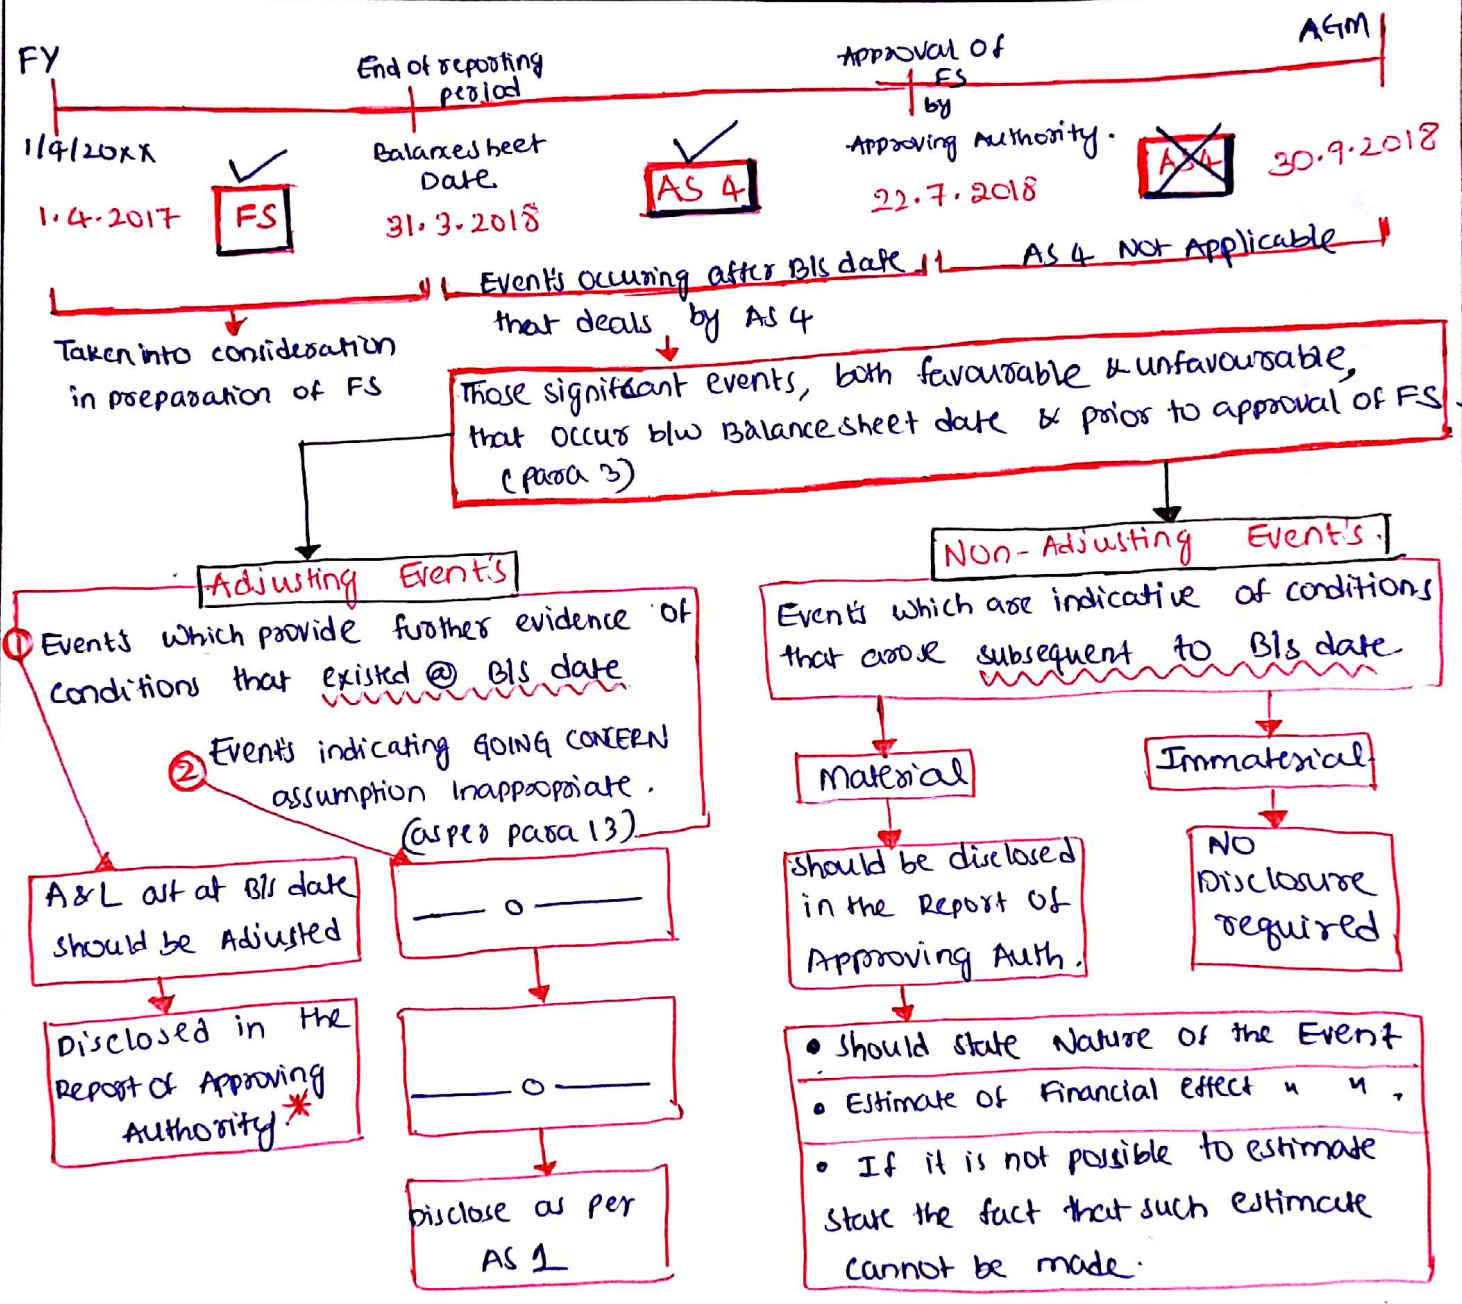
FY

End of reporting period

Approval of FS by

AGM

1/4/20XX

1.4.2017

FS

Balance sheet Date

31.3.2018

AS 4

Approving Authority.

22.7.2018

AS 4

30.9.2018

Taken into consideration in preparation of FS

Events occuring after B/s date that deals by AS 4

AS 4 Not Applicable

Those significant events, both favourable & unfavourable, that occur b/w Balance sheet date & prior to approval of FS (para 3)

Adjusting Event's

1 Events which provide further evidence of conditions that existed @ B/s date

2 Events indicating GOING CONCERN assumption Inappropriate. (as per para 13)

A&L a/t at B/s date should be Adjusted

Disclosed in the Report of Approving Authority. *

— o —

— o —

Disclose as per AS 1

Non-Adjusting Event's

Events which are indicative of conditions that arose subsequent to B/s date.

Material

Should be disclosed in the Report of Approving Auth.

Immaterial

NO Disclosure required

• Should state Nature of the Event

• Estimate of Financial effect " ".

• If it is not possible to estimate state the fact that such estimate cannot be made.